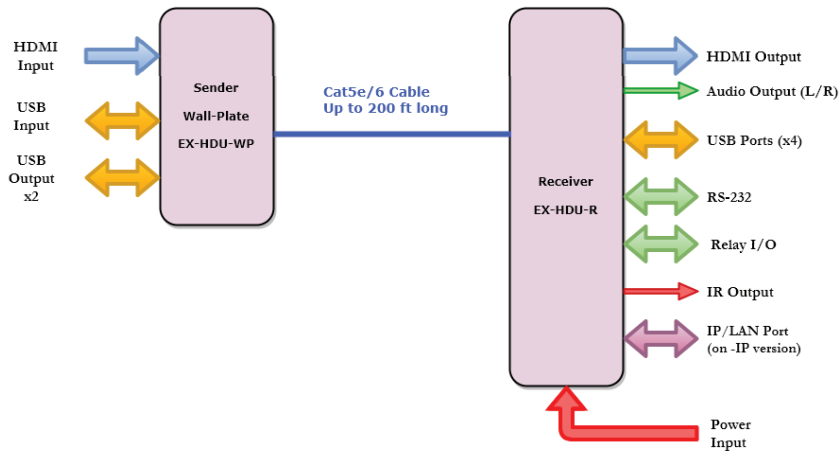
HDMI Input

USB Input

USB Output x2

Sender

Wall-Plate

EX-HDU-WP

Cat5e/6 Cable
Up to 200 ft long

Receiver

EX-HDU-R

HDMI Output

Audio Output (L/R)

USB Ports (x4)

RS-232

Relay I/O

IR Output

IP/LAN Port (on -IP version)

Power Input